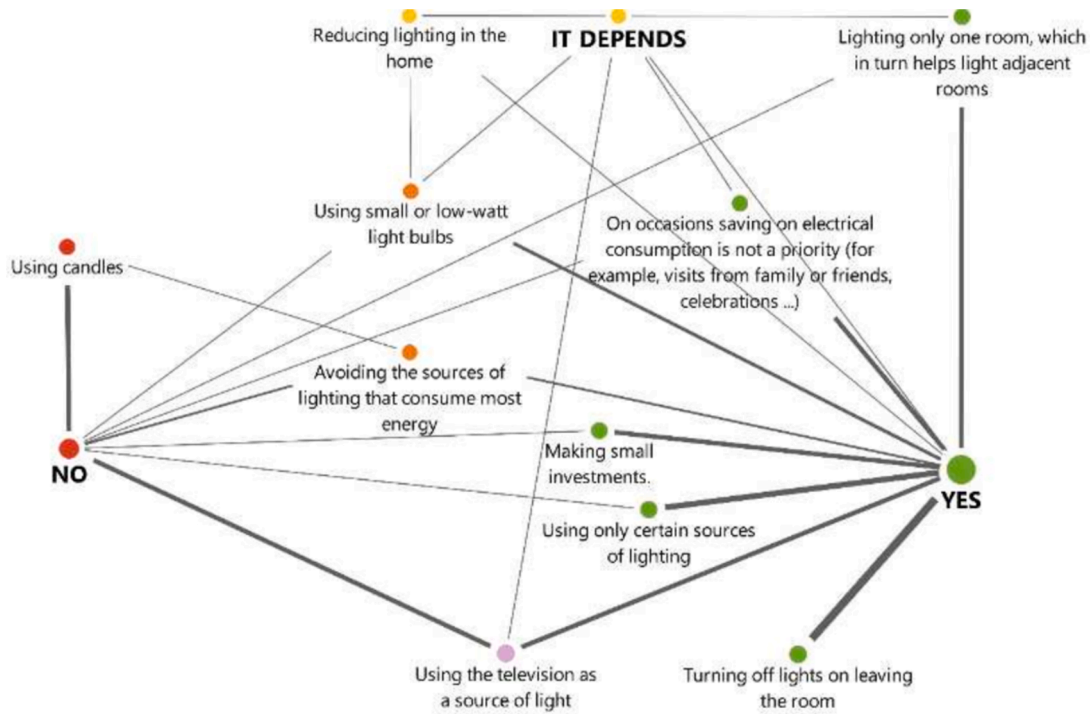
Reducing lighting in the home

IT DEPENDS

Lighting only one room, which in turn helps light adjacent rooms

Using small or low-watt light bulbs

On occasions saving on electrical consumption is not a priority (for example, visits from family or friends, celebrations ...)

Using candles

Avoiding the sources of lighting that consume most energy

NO

Making small investments.

YES

Using only certain sources of lighting

Using the television as a source of light

Turning off lights on leaving the room